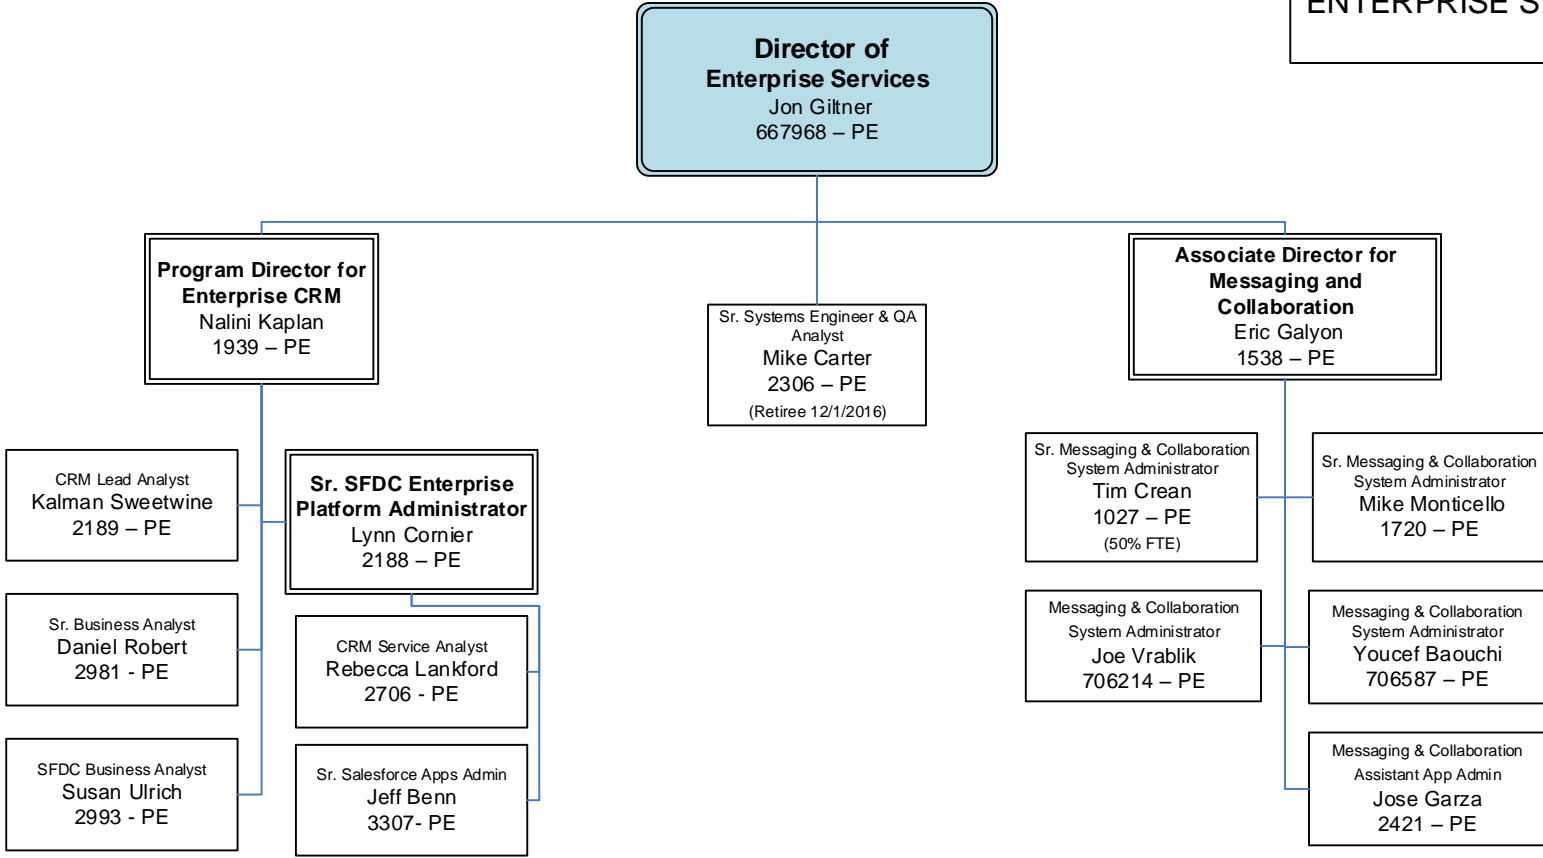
ENTERPRISE S

Director of Enterprise Services
Jon Giltner
667968 – PE

Program Director for Enterprise CRM
Nalini Kaplan
1939 – PE

Sr. Systems Engineer & QA Analyst
Mike Carter
2306 – PE
(Retiree 12/1/2016)

Associate Director for Messaging and Collaboration
Eric Galyon
1538 – PE

CRM Lead Analyst
Kalman Sweetwine
2189 – PE

Sr. Business Analyst
Daniel Robert
2981 - PE

SFDC Business Analyst
Susan Ulrich
2993 - PE

Sr. SFDC Enterprise Platform Administrator
Lynn Cornier
2188 – PE

CRM Service Analyst
Rebecca Lankford
2706 - PE

Sr. Salesforce Apps Admin
Jeff Benn
3307- PE

Sr. Messaging & Collaboration System Administrator
Tim Crean
1027 – PE
(50% FTE)

Sr. Messaging & Collaboration System Administrator
Mike Monticello
1720 – PE

Messaging & Collaboration System Administrator
Joe Vrablik
706214 – PE

Messaging & Collaboration System Administrator
Youcef Baouchi
706587 – PE

Messaging & Collaboration Assistant App Admin
Jose Garza
2421 – PE